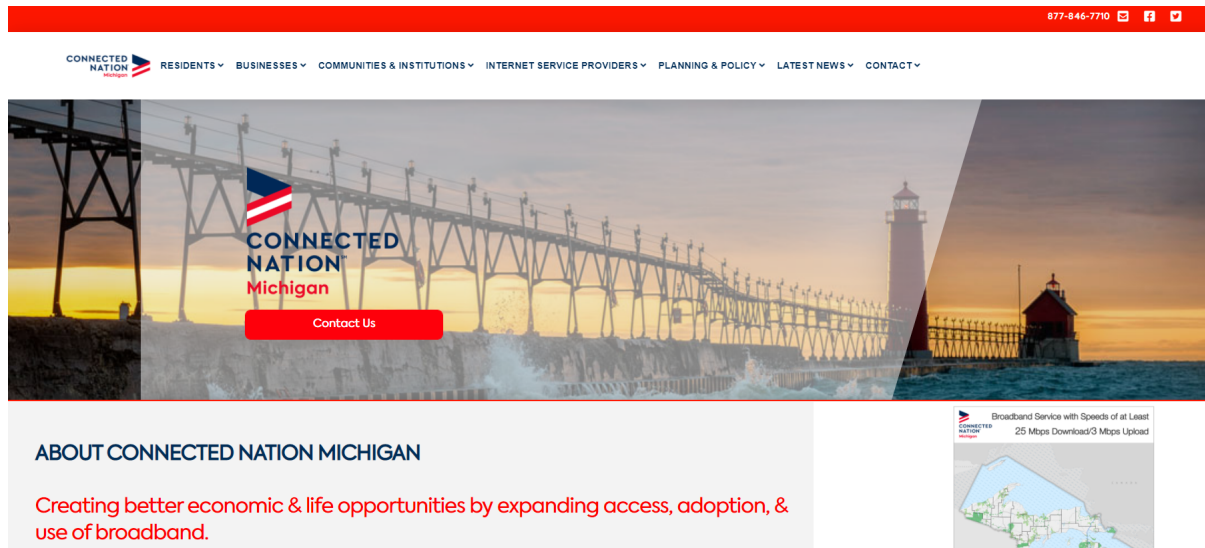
877-846-7710

CONNECTED NATION Michigan

RESIDENTS BUSINESSES COMMUNITIES & INSTITUTIONS INTERNET SERVICE PROVIDERS PLANNING & POLICY LATEST NEWS CONTACT

CONNECTED NATION Michigan

Contact Us

ABOUT CONNECTED NATION MICHIGAN

Creating better economic & life opportunities by expanding access, adoption, & use of broadband.

CONNECTED NATION Michigan

Broadband Service with Speeds of at Least 25 Mbps Download/3 Mbps Upload